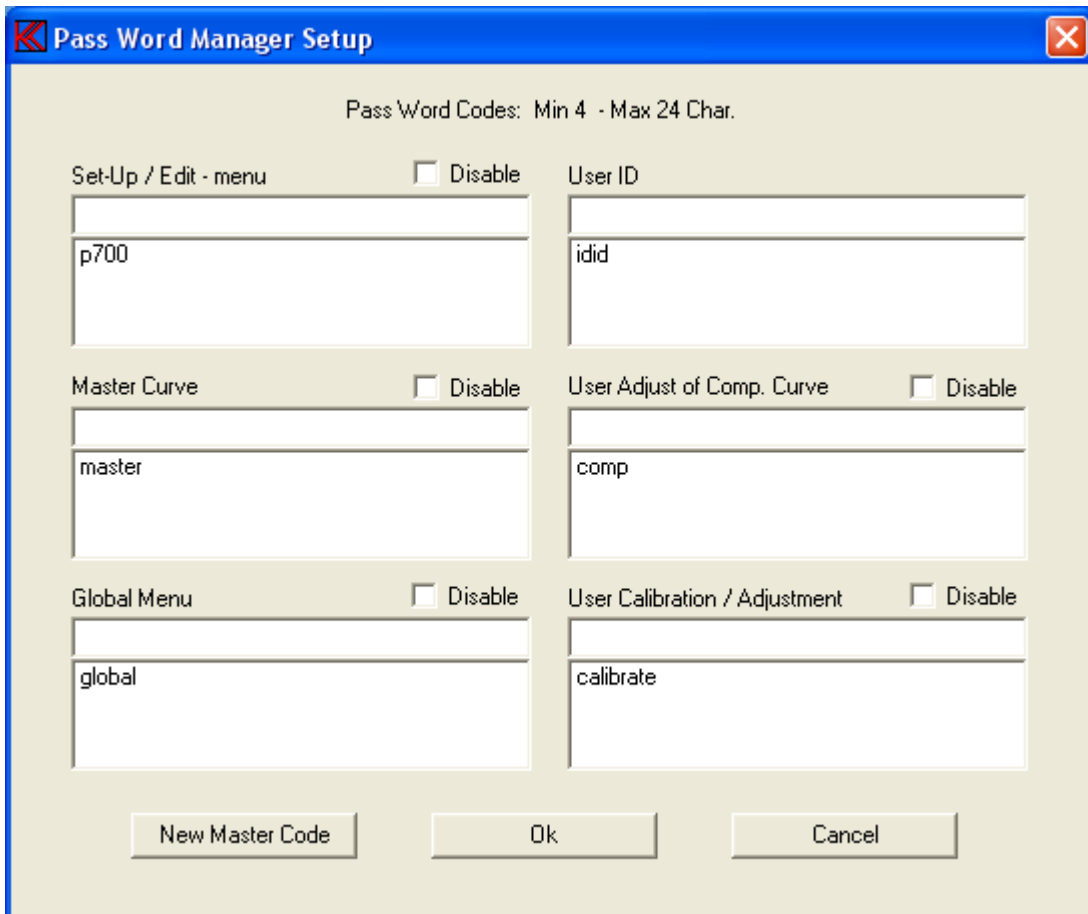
Pass Word Manager Setup

Pass Word Codes: Min 4 - Max 24 Char.

Set-Up / Edit - menu
Disable
p700

User ID
idid

Master Curve
Disable
master

User Adjust of Comp. Curve
Disable
comp

Global Menu
Disable
global

User Calibration / Adjustment
Disable
calibrate

New Master Code
Ok
Cancel